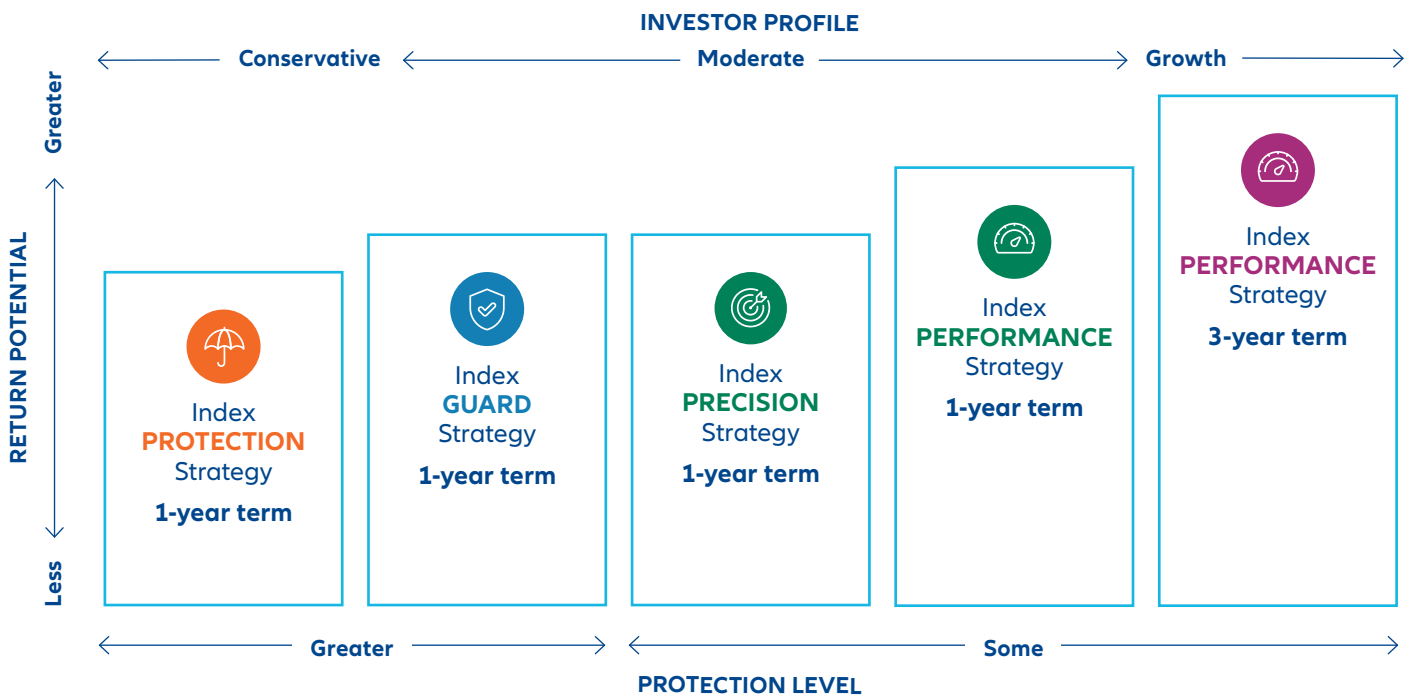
INVESTOR PROFILE

Conservative

Moderate

Growth

Greater

RETURN POTENTIAL

Less

Index PROTECTION Strategy

1-year term

Index GUARD Strategy

1-year term

Index PRECISION Strategy

1-year term

Index PERFORMANCE Strategy

1-year term

Index PERFORMANCE Strategy

3-year term

Greater

Some

PROTECTION LEVEL